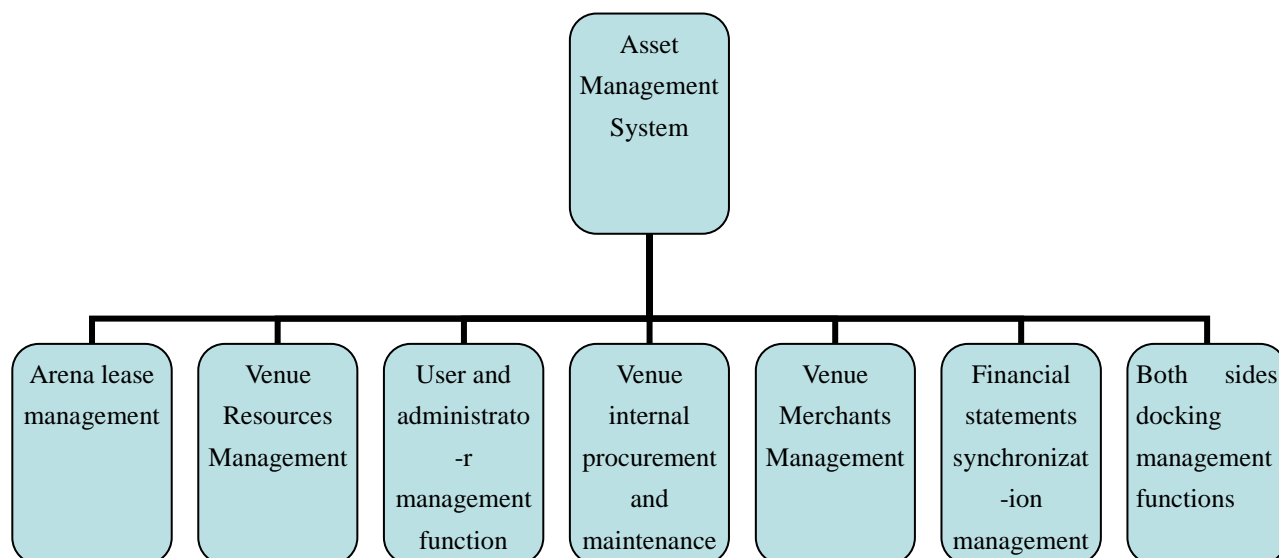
Asset Management System

Arena lease management

Venue Resources Management

User and administrator management function

Venue internal procurement and maintenance

Venue Merchants Management

Financial statements synchronization management

Both sides docking management functions